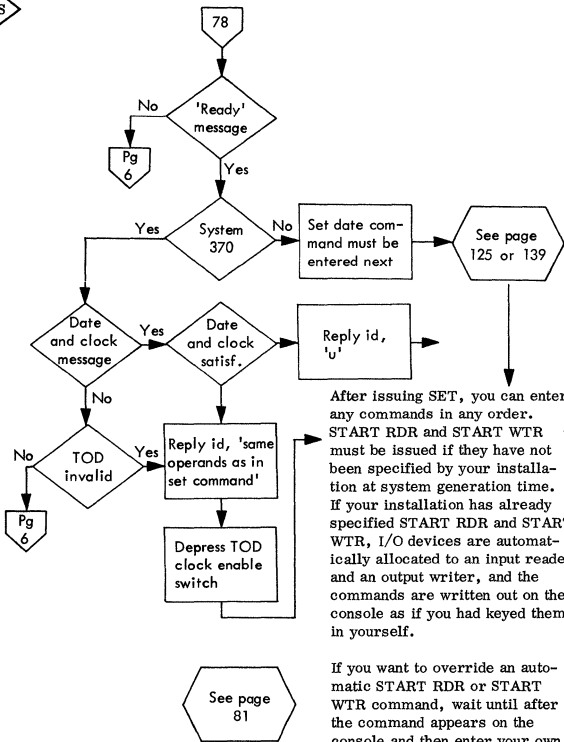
78

'Ready' message

No

Yes

Pg 6

System 370

Yes

No

Set date command must be entered next

See page 125 or 139

Date and clock message

Yes

Date and clock satisf.

Reply id, 'u'

No

TOD invalid

No

Yes

Reply id, 'same operands as in set command'

Pg 6

Depress TOD clock enable switch

After issuing SET, you can enter any commands in any order. START RDR and START WTR must be issued if they have not been specified by your installation at system generation time. If your installation has already specified START RDR and START WTR, I/O devices are automatically allocated to an input reader and an output writer, and the commands are written out on the console as if you had keyed them in yourself.

See page 81

If you want to override an automatic START RDR or START WTR command, wait until after the command appears on the console and then enter your own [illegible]